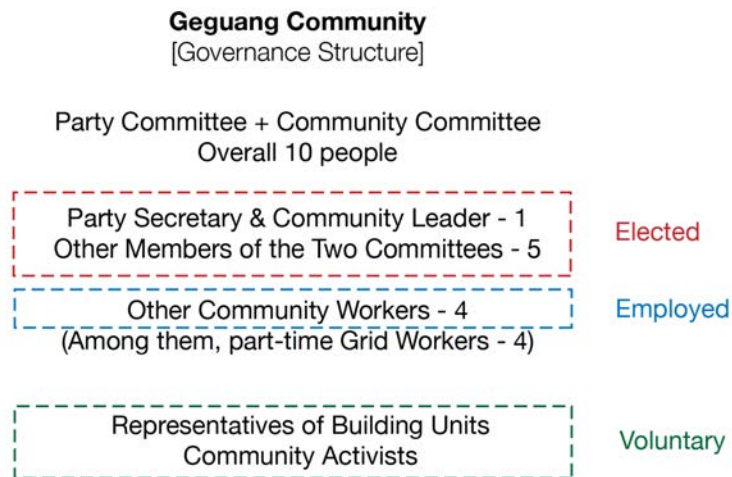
Geguang Community
[Governance Structure]

Party Committee + Community Committee
Overall 10 people

Party Secretary & Community Leader - 1
Other Members of the Two Committees - 5

Elected

Other Community Workers - 4

Employed

(Among them, part-time Grid Workers - 4)

Representatives of Building Units
Community Activists

Voluntary